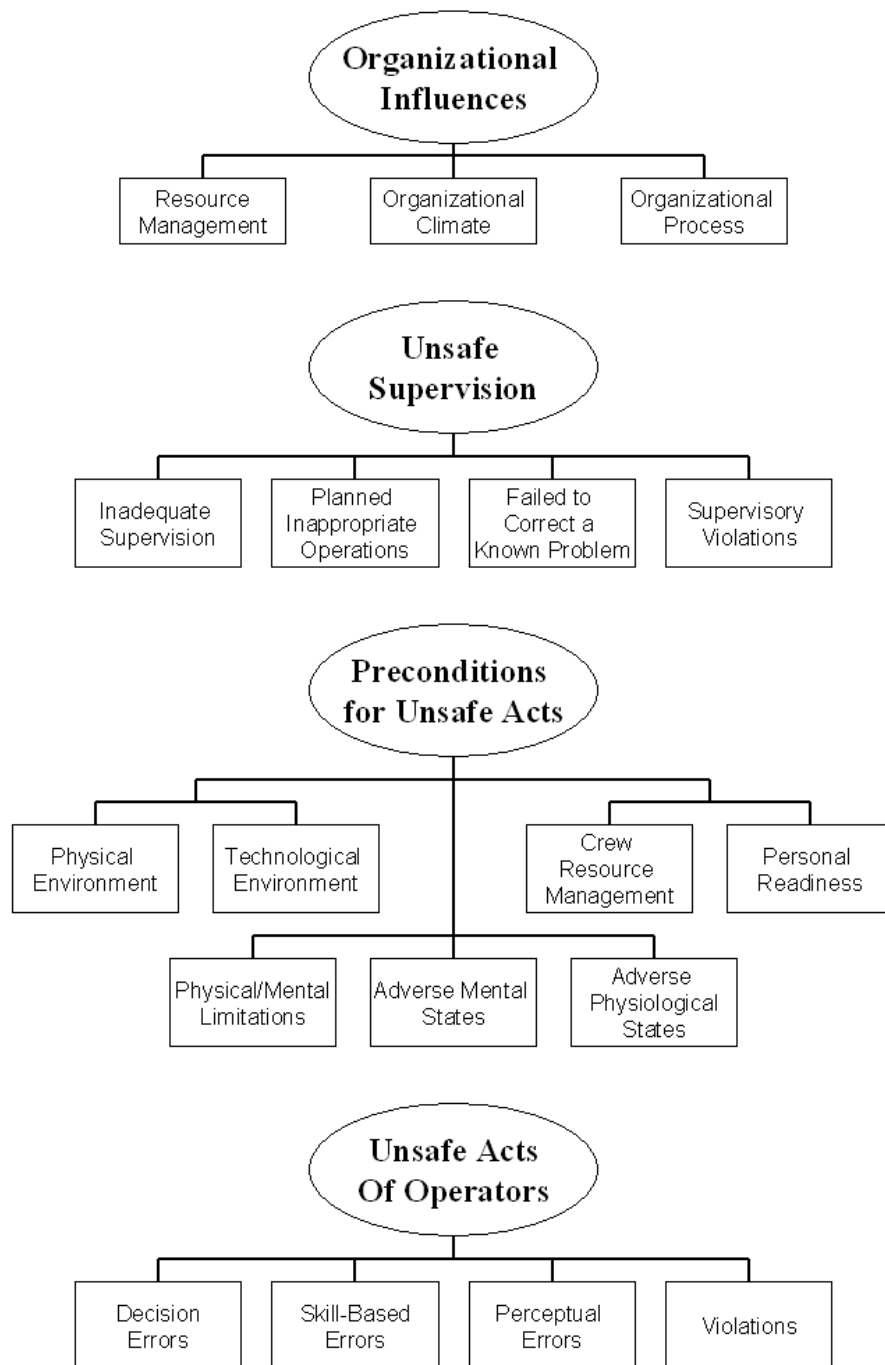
Organizational Influences

Resource Management

Organizational Climate

Organizational Process

Unsafe Supervision

Inadequate Supervision

Planned Inappropriate Operations

Failed to Correct a Known Problem

Supervisory Violations

Preconditions for Unsafe Acts

Physical Environment

Technological Environment

Crew Resource Management

Personal Readiness

Physical/Mental Limitations

Adverse Mental States

Adverse Physiological States

Unsafe Acts Of Operators

Decision Errors

Skill-Based Errors

Perceptual Errors

Violations